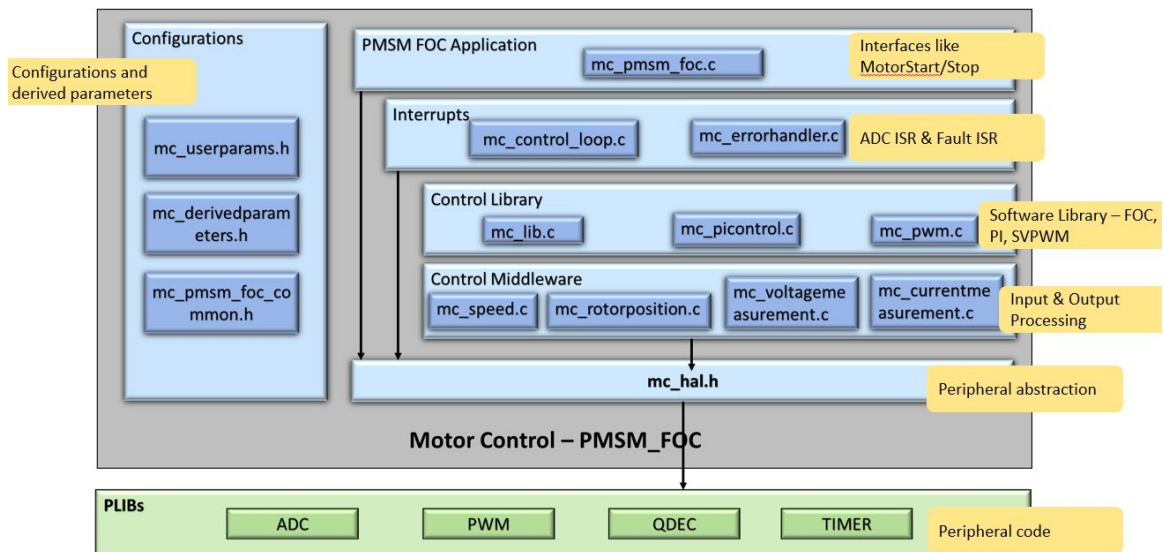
Configurations

Configurations and derived parameters

mc_userparams.h

mc_derivedparameters.h

mc_pmsm_foc_common.h

PMSM FOC Application

mc_pmsm_foc.c

Interfaces like MotorStart/Stop

Interrupts

mc_control_loop.c

mc_errorhandler.c

ADC ISR & Fault ISR

Control Library

mc_lib.c

mc_picontrol.c

mc_pwm.c

Software Library – FOC, PI, SVPWM

Control Middleware

mc_speed.c

mc_rotorposition.c

mc_voltagemeasurement.c

mc_currentmeasurement.c

Input & Output Processing

mc_hal.h

Peripheral abstraction

Motor Control – PMSM_FOC

PLIBs

ADC

PWM

QDEC

TIMER

Peripheral code